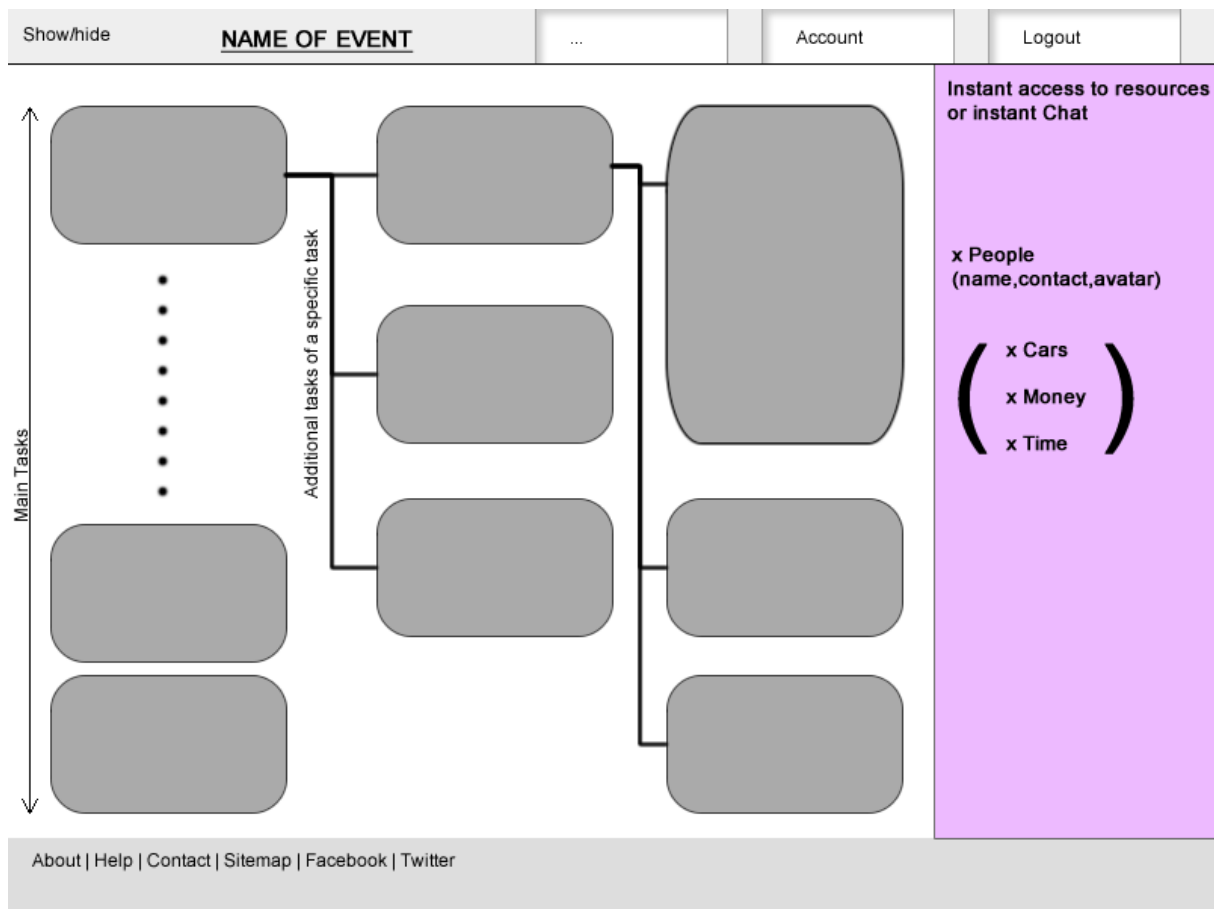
Show/hide NAME OF EVENT ... Account Logout

Main Tasks

Additional tasks of a specific task

Instant access to resources or instant Chat

x People (name,contact,avatar)

x Cars
x Money
x Time

About | Help | Contact | Sitemap | Facebook | Twitter